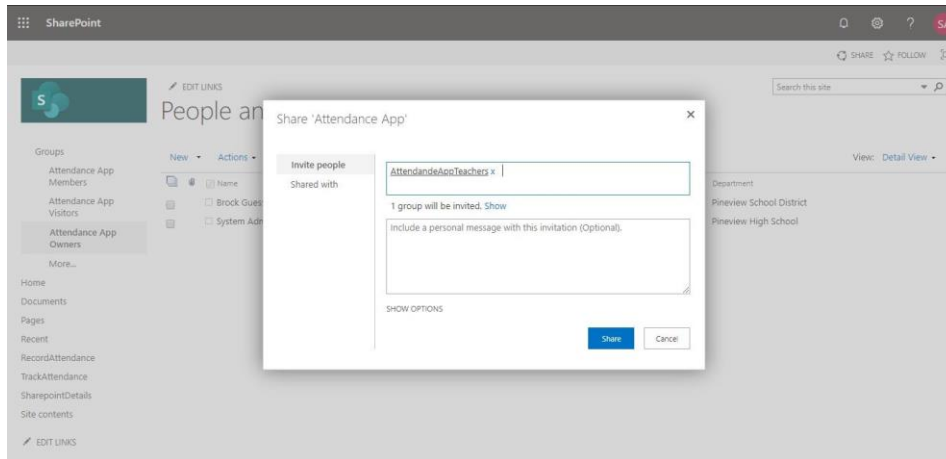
SharePoint

SHARE FOLLOW

EDIT LINKS

People an

Search this site

Groups

Attendance App Members

Attendance App Visitors

Attendance App Owners

More...

Home

Documents

Pages

Recent

RecordAttendance

TrackAttendance

SharepointDetails

Site contents

EDIT LINKS

New Actions

Name

Brock Gues

System Adr

View: Detail View

Department

Pineview School District

Pineview High School

Share 'Attendance App'

Invite people

Shared with

AttendandeAppTeachers x

1 group will be invited. Show

Include a personal message with this invitation (Optional).

SHOW OPTIONS

Share

Cancel